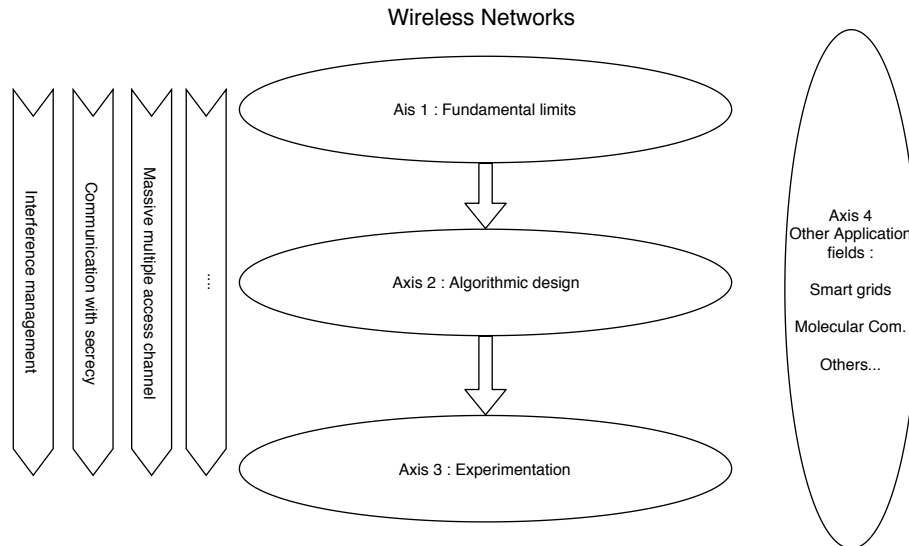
Wireless Networks

Interference management

Communication with secrecy

Massive multiple access channel

...

Ais 1 : Fundamental limits

Axis 2 : Algorithmic design

Axis 3 : Experimentation

Axis 4
Other Application
fields :

Smart grids

Molecular Com.

Others...